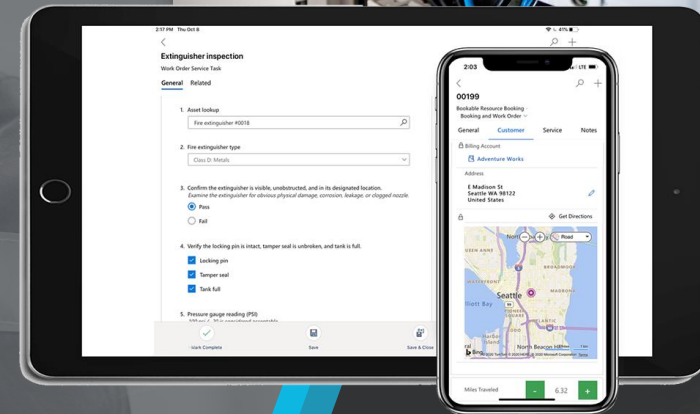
2:17 PM Thu Oct 8

41%

Extinguisher inspection

Work Order Service Task

General Related

1. Asset lookup

Fire extinguisher #0018

2. Fire extinguisher type

Class D: Metals

3. Confirm the extinguisher is visible, unobstructed, and in its designated location.

Examine the extinguisher for obvious physical damage, corrosion, leakage, or clogged nozzle.

Pass

Fail

4. Verify the locking pin is intact, tamper seal is unbroken, and tank is full.

Locking pin

Tamper seal

Tank full

5. Pressure gauge reading (PSI)

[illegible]

Mark Complete

Save

Save & Close

2:03

LTE

00199

Bookable Resource Booking

Booking and Work Order

General Customer Service Notes

Billing Account

Adventure Works

Address

E Madison St
Seattle WA 98122
United States

Get Directions

North

Road

Seattle

Elliott Bay

North Beacon Hill

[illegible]

Miles Traveled

-

6.32

+